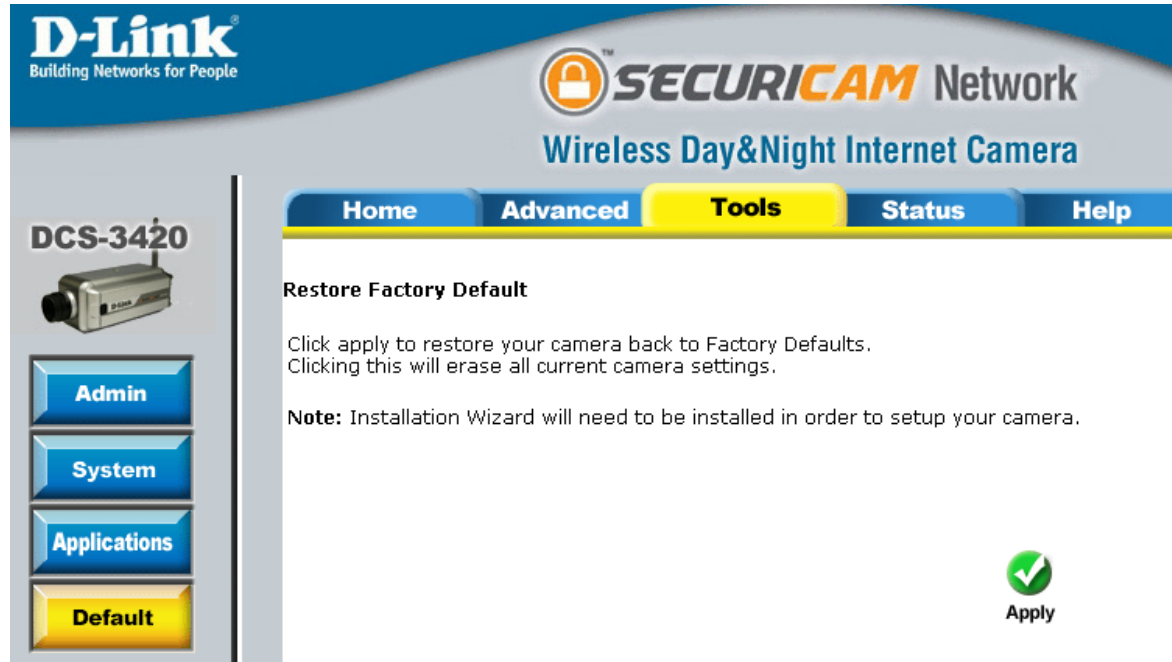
D-Link®
Building Networks for People

SECURICAM™ Network

Wireless Day&Night Internet Camera

Home | Advanced | Tools | Status | Help

DCS-3420

D-Link

Admin

System

Applications

Default

Restore Factory Default

Click apply to restore your camera back to Factory Defaults.
Clicking this will erase all current camera settings.

Note: Installation Wizard will need to be installed in order to setup your camera.

Apply